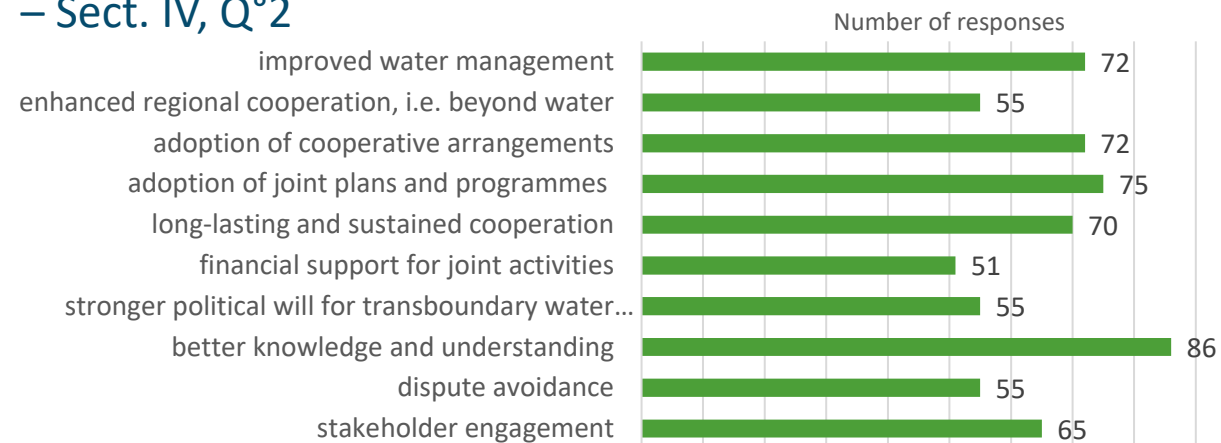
– Sect. IV, Q°2

Number of responses

improved water management 72
enhanced regional cooperation, i.e. beyond water 55
adoption of cooperative arrangements 72
adoption of joint plans and programmes 75
long-lasting and sustained cooperation 70
financial support for joint activities 51
stronger political will for transboundary water… 55
better knowledge and understanding 86
dispute avoidance 55
stakeholder engagement 65